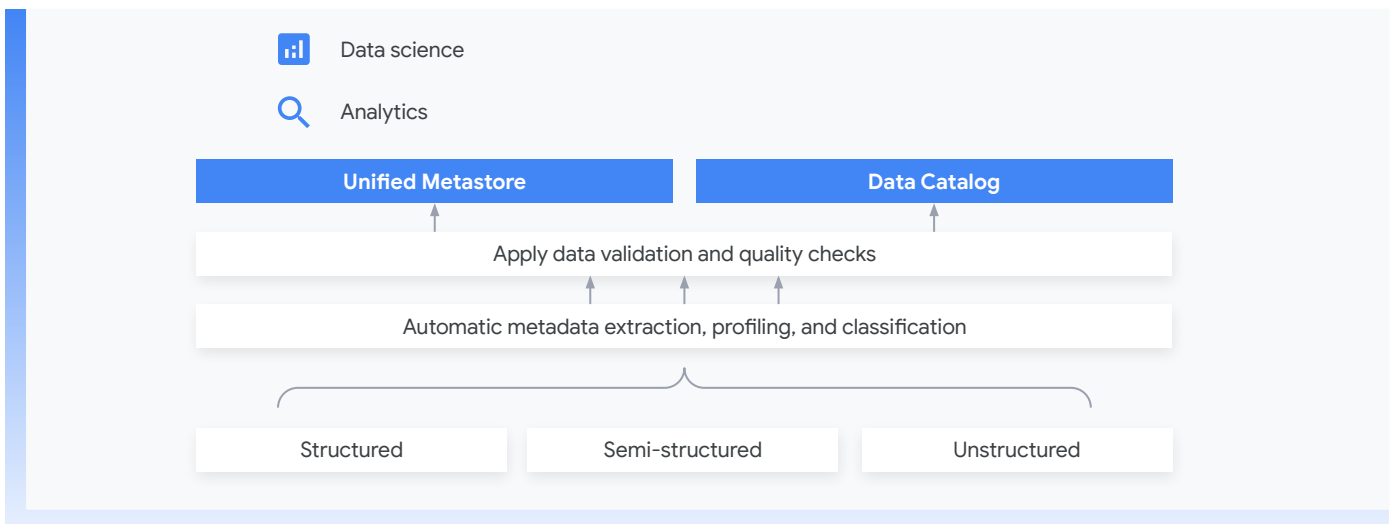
Data science

Analytics

Unified Metastore

Data Catalog

Apply data validation and quality checks

Automatic metadata extraction, profiling, and classification

Structured

Semi-structured

Unstructured